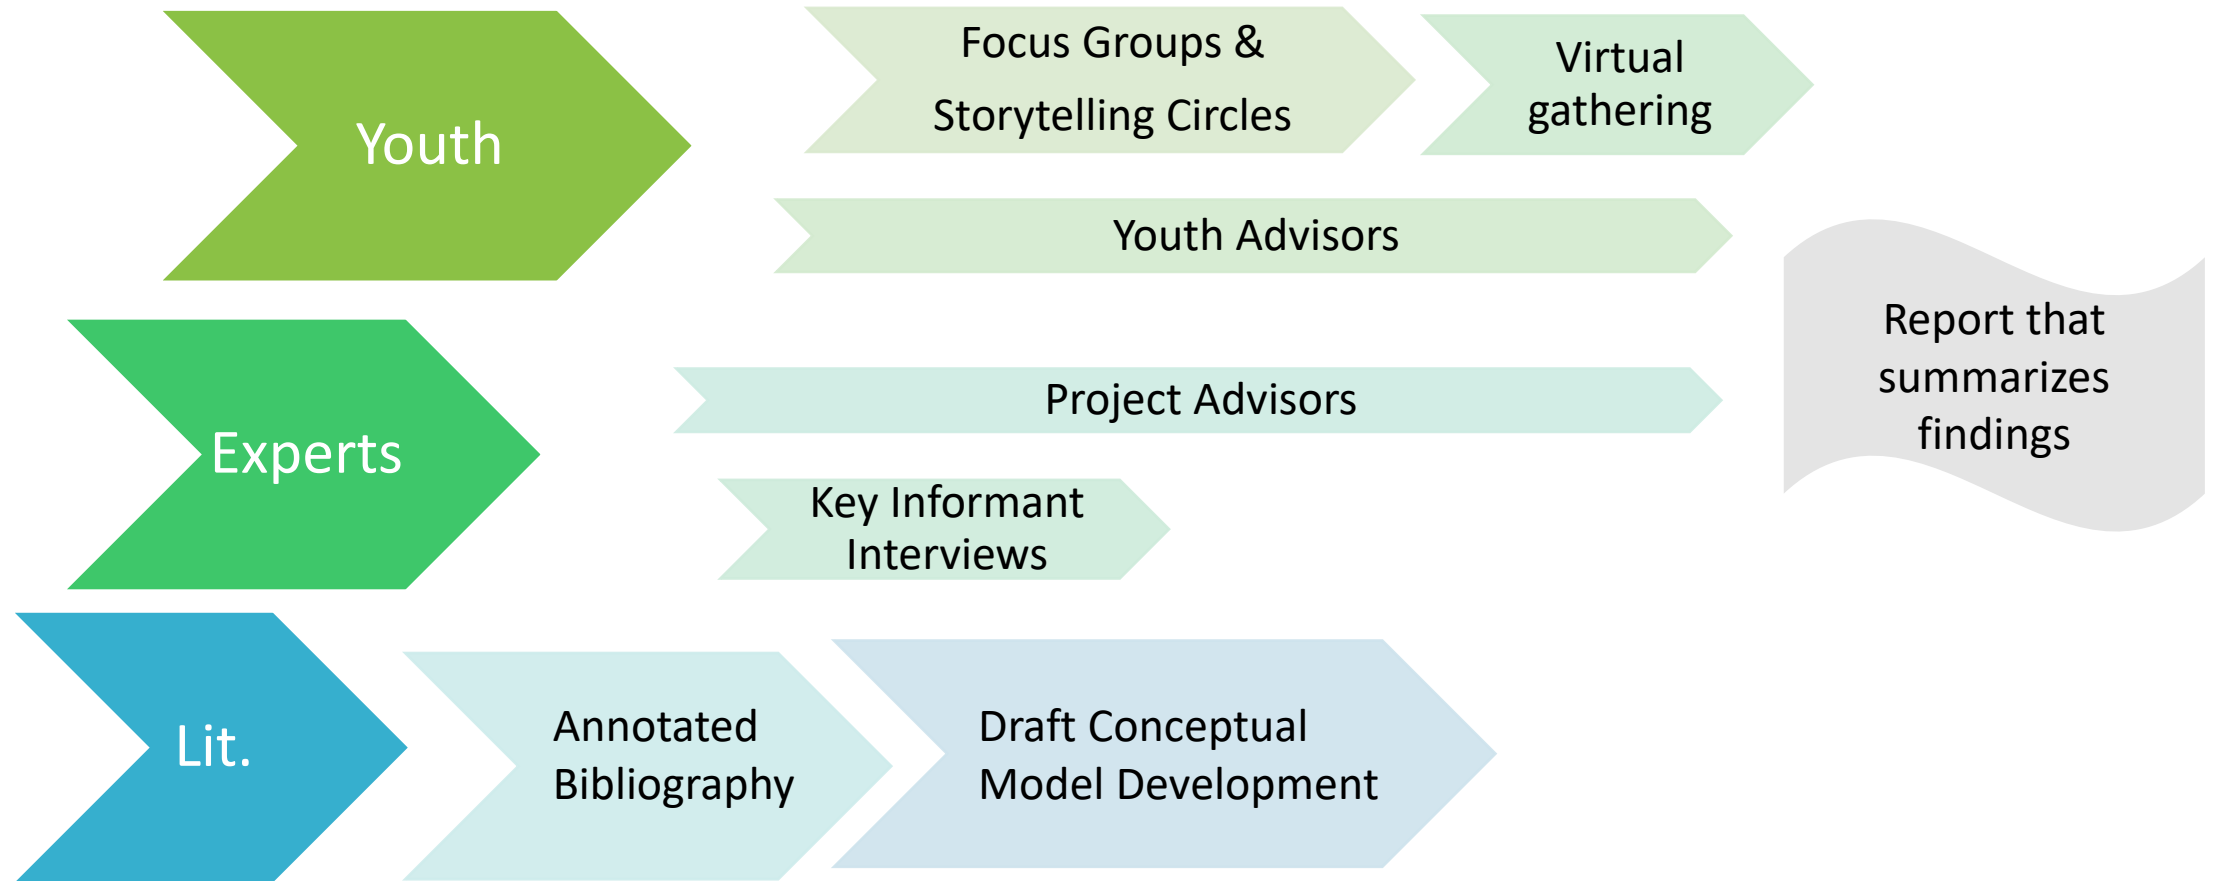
Youth

Focus Groups & Storytelling Circles

Virtual gathering

Youth Advisors

Report that summarizes findings

Experts

Project Advisors

Key Informant Interviews

Lit.

Annotated Bibliography

Draft Conceptual Model Development